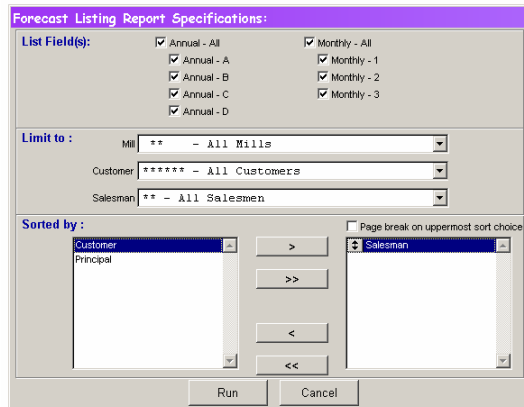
Forecast Listing Report Specifications:

List Field(s):

Annual - All
Annual - A
Annual - B
Annual - C
Annual - D

Monthly - All
Monthly - 1
Monthly - 2
Monthly - 3

Limit to :

Mill ** - All Mills

Customer ****** - All Customers

Salesman ** - All Salesmen

Sorted by :

Page break on uppermost sort choice

Customer
Principal

>
>>
<
<<

Salesman

Run
Cancel